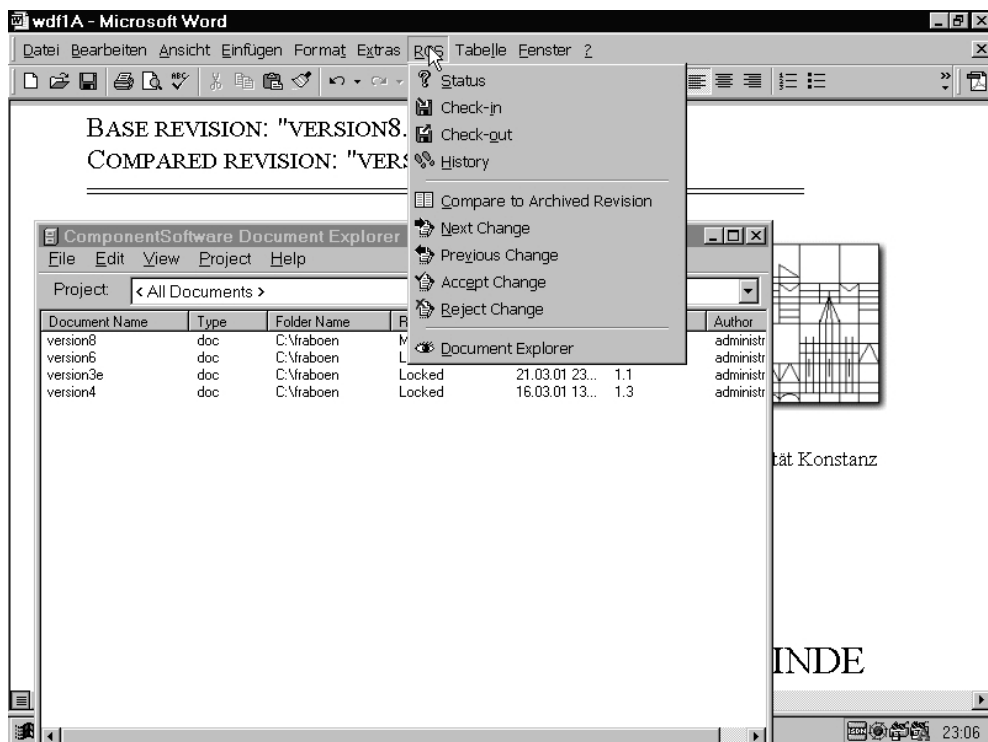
wdf1A - Microsoft Word

Datei Bearbeiten Ansicht Einfügen Format Extras RCS Tabelle Fenster ?

Status
Check-in
Check-out
History
Compare to Archived Revision
Next Change
Previous Change
Accept Change
Reject Change
Document Explorer

BASE REVISION: "VERSION8.
COMPARED REVISION: "VERS

ComponentSoftware Document Explorer

File Edit View Project Help

Project: < All Documents >

| Document Name | Type | Folder Name | R | | | Author |
|---|---|---|---|---|---|---|
| version8 | doc | C:\fraboen | M | | | administr |
| version6 | doc | C:\fraboen | L | | | administr |
| version3e | doc | C:\fraboen | Locked | 21.03.01 23... | 1.1 | administr |
| version4 | doc | C:\fraboen | Locked | 16.03.01 13... | 1.3 | administr |

tät Konstanz

INDE

23:06